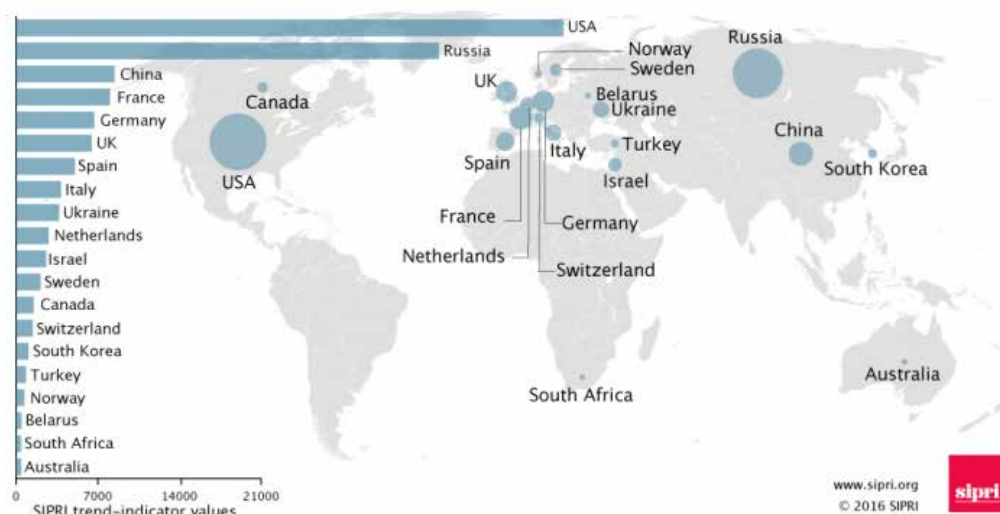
USA
Russia
China
France
Germany
UK
Spain
Italy
Ukraine
Netherlands
Israel
Sweden
Canada
Switzerland
South Korea
Turkey
Norway
Belarus
South Africa
Australia

0 7000 14000 21000
SIPRI trend-indicator values

Norway
Sweden
Russia
UK
Belarus
Ukraine
Canada
Turkey
China
Italy
Spain
Israel
South Korea
USA
France
Germany
Netherlands
Switzerland
South Africa
Australia

www.sipri.org
© 2016 SIPRI
sipri